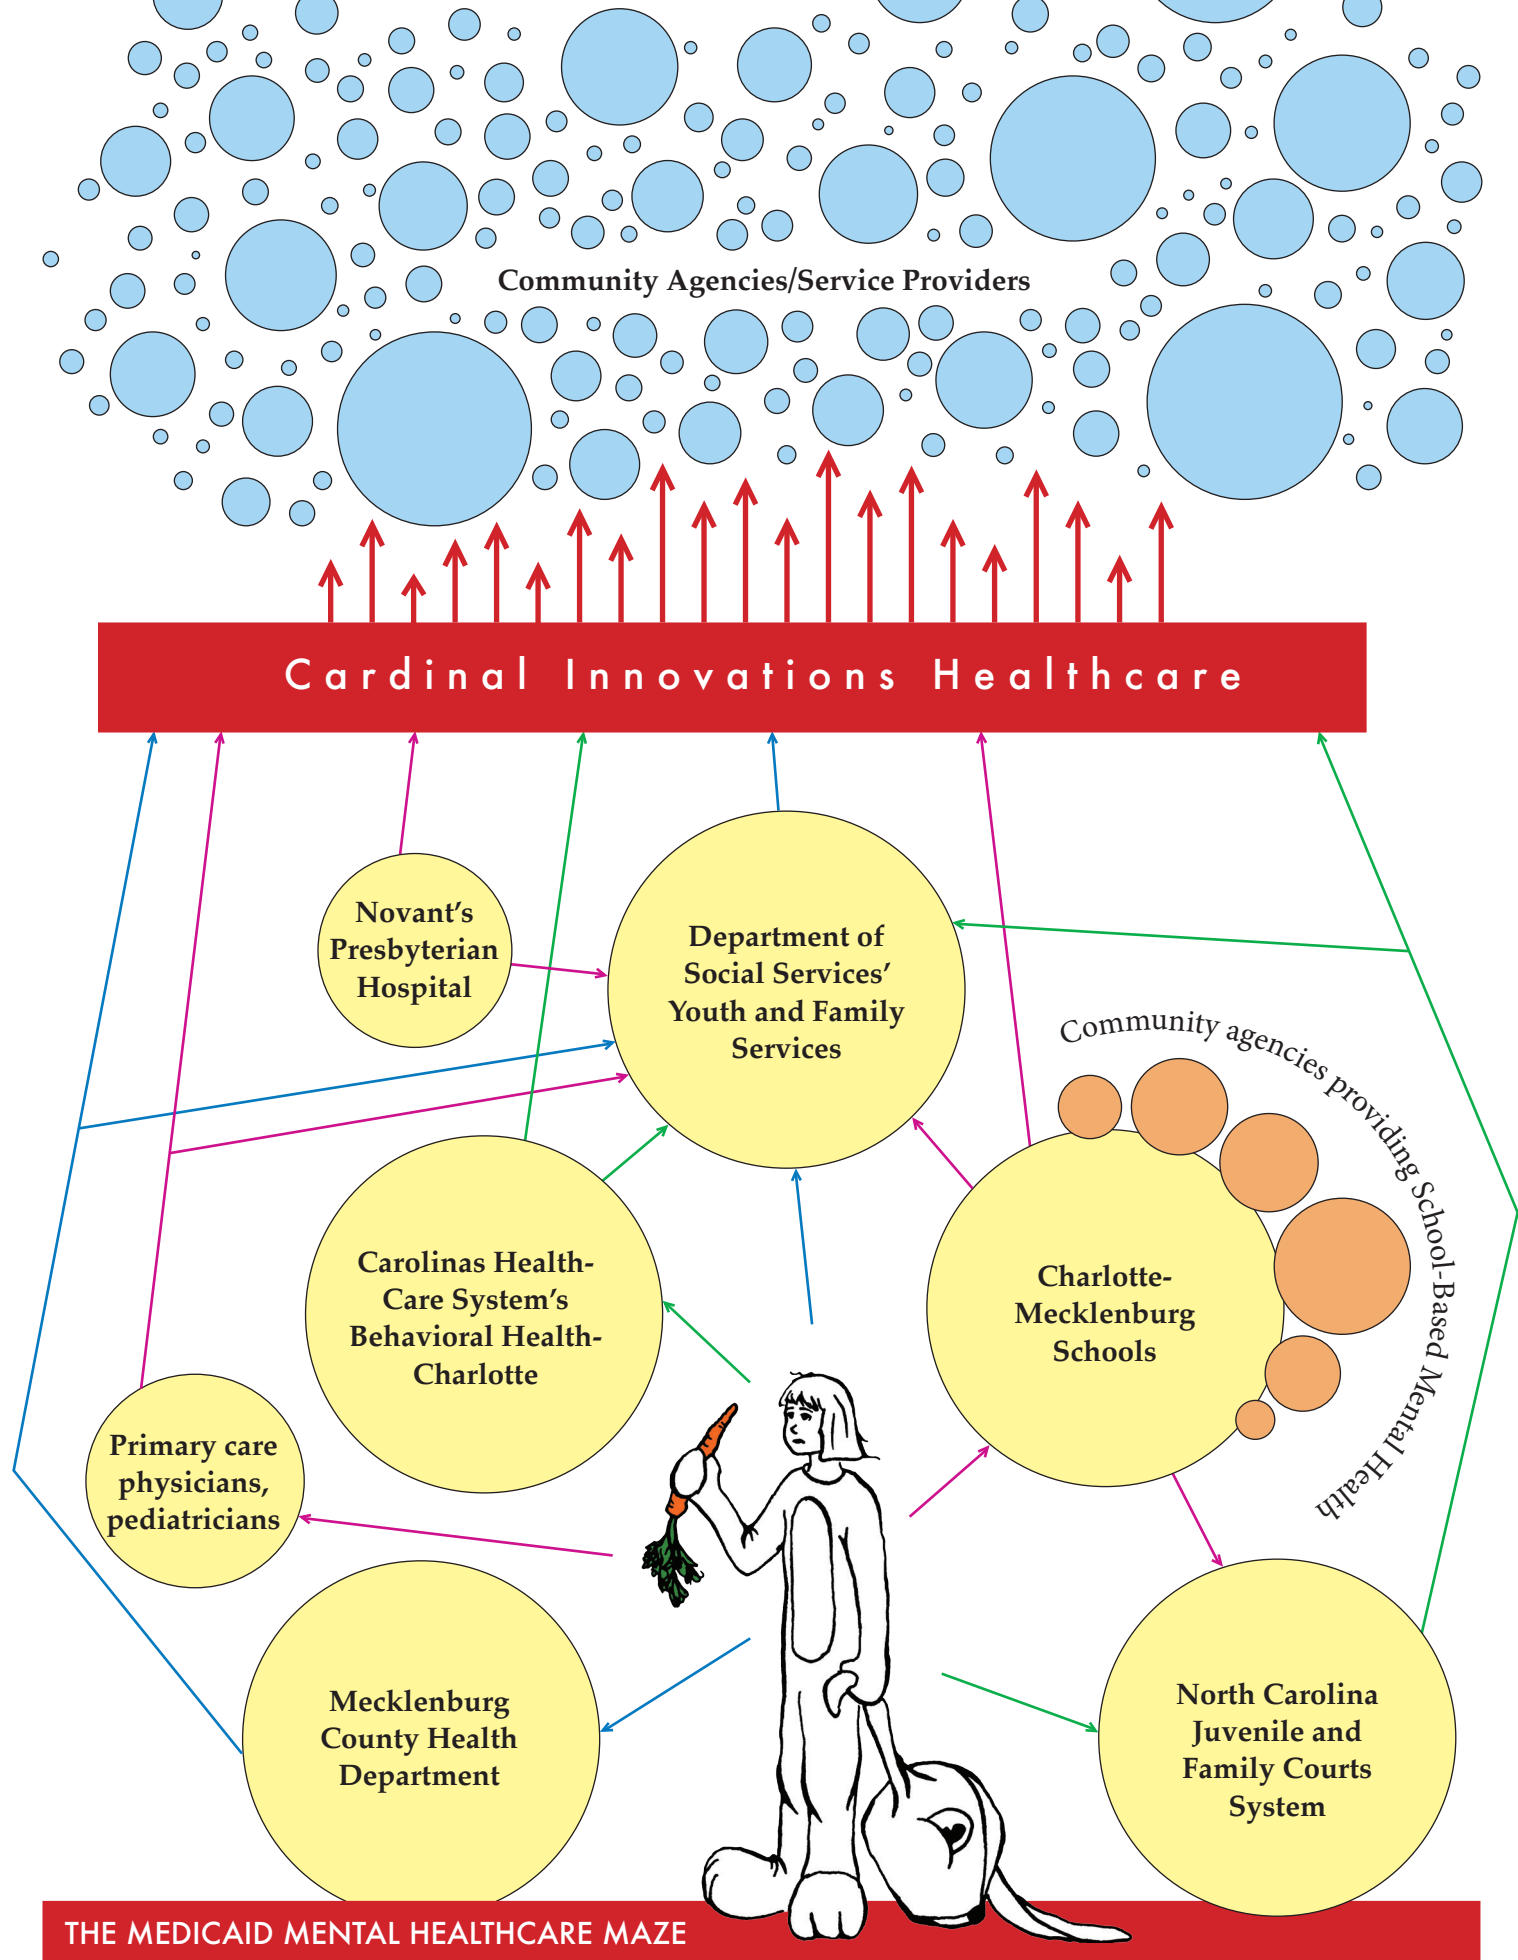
Community Agencies/Service Providers

Cardinal Innovations Healthcare

Novant's Presbyterian Hospital

Department of Social Services' Youth and Family Services

Community agencies providing School-Based Mental Health

Carolinas Health-Care System's Behavioral Health-Charlotte

Charlotte-Mecklenburg Schools

Primary care physicians, pediatricians

Mecklenburg County Health Department

North Carolina Juvenile and Family Courts System

THE MEDICAID MENTAL HEALTHCARE MAZE